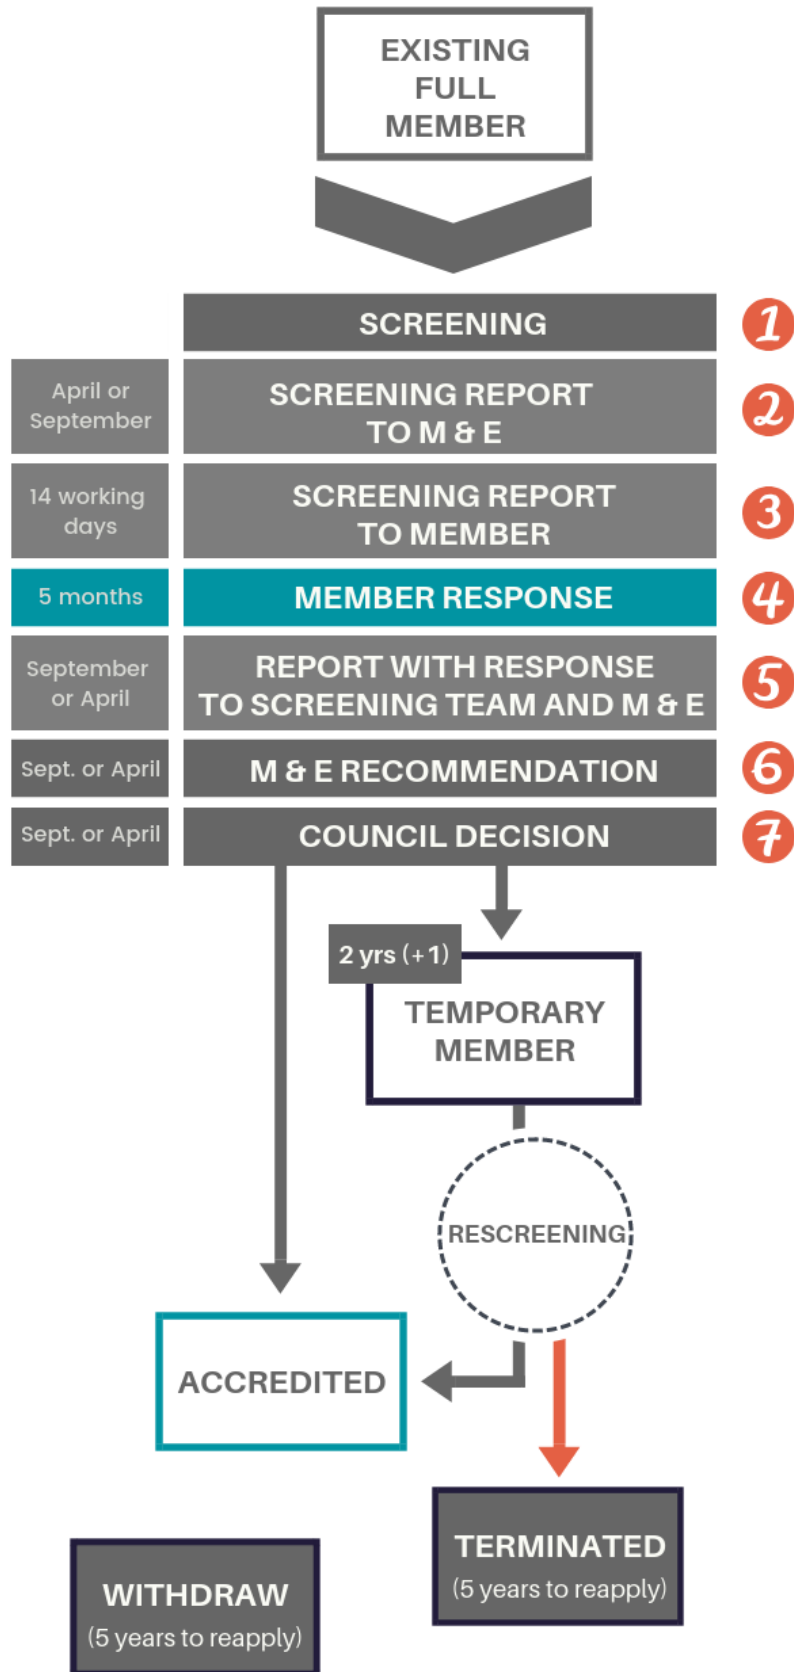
EXISTING FULL MEMBER

SCREENING
1

April or September
SCREENING REPORT TO M & E
2

14 working days
SCREENING REPORT TO MEMBER
3

5 months
MEMBER RESPONSE
4

September or April
REPORT WITH RESPONSE TO SCREENING TEAM AND M & E
5

Sept. or April
M & E RECOMMENDATION
6

Sept. or April
COUNCIL DECISION
7

2 yrs (+1)
TEMPORARY MEMBER

RESCREENING

ACCREDITED

TERMINATED
(5 years to reapply)

WITHDRAW
(5 years to reapply)